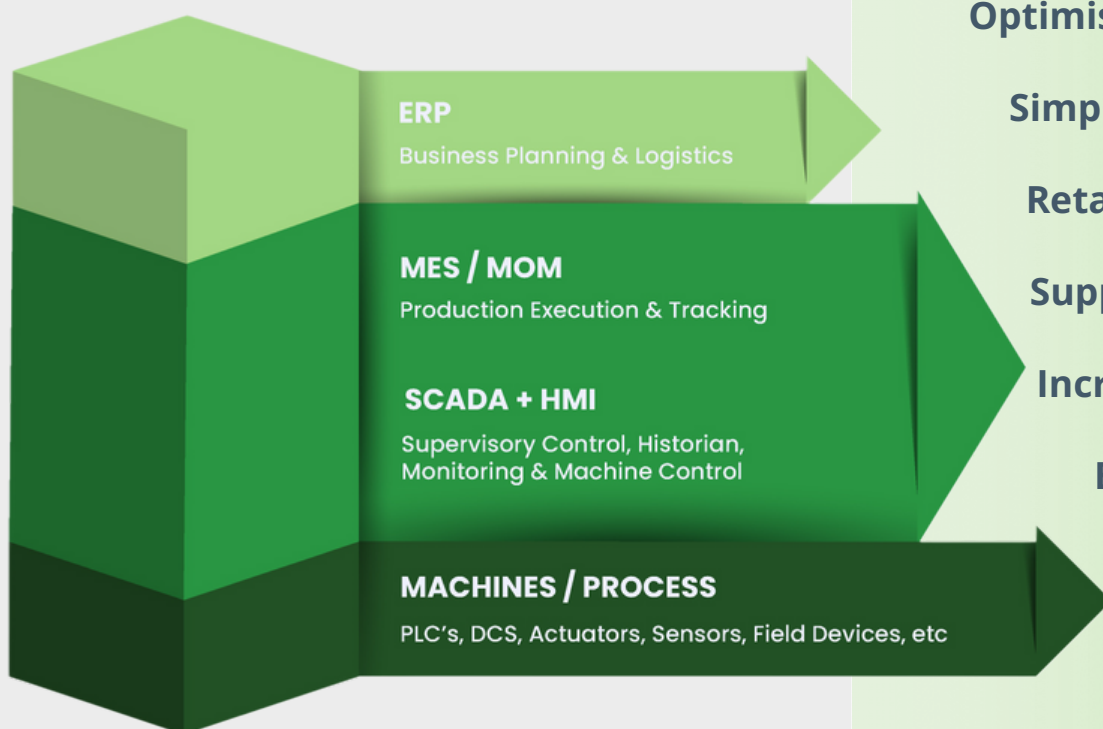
ERP
Business Planning & Logistics

MES / MOM
Production Execution & Tracking

SCADA + HMI
Supervisory Control, Historian, Monitoring & Machine Control

MACHINES / PROCESS
PLC's, DCS, Actuators, Sensors, Field Devices, etc

Optimis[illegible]

Simp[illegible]

Reta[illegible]

Supp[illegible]

Incr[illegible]

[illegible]